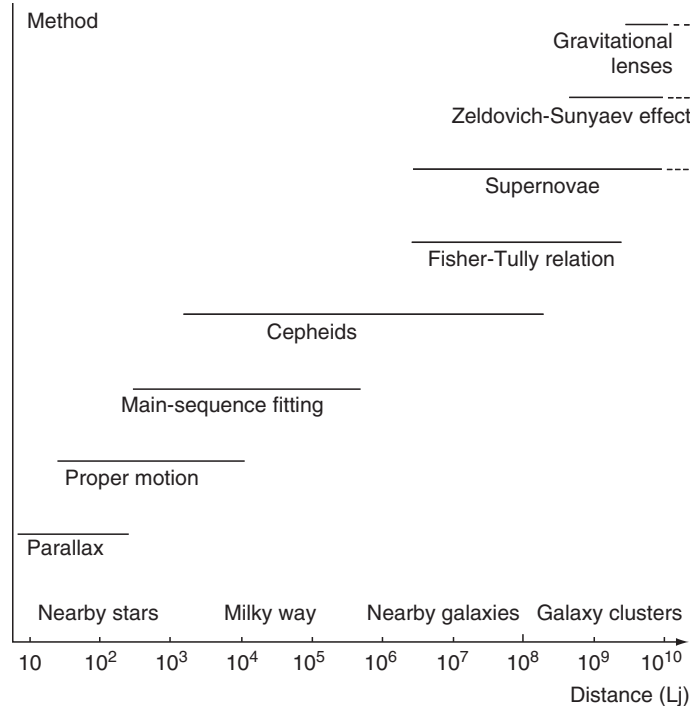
Method

Gravitational lenses

Zeldovich-Sunyaev effect

Supernovae

Fisher-Tully relation

Cepheids

Main-sequence fitting

Proper motion

Parallax

Nearby stars
Milky way
Nearby galaxies
Galaxy clusters

10 $10^2$ $10^3$ $10^4$ $10^5$ $10^6$ $10^7$ $10^8$ $10^9$ $10^{10}$

Distance (Lj)